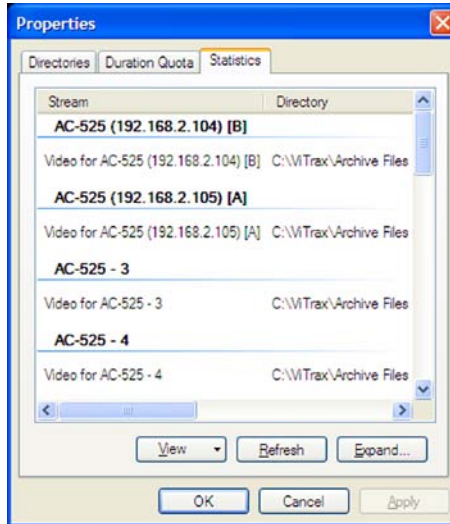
Properties

Directories | Duration Quota | Statistics

| Stream | Directory |
|---|---|
| **AC-525 (192.168.2.104) [B]** | |
| Video for AC-525 (192.168.2.104) [B] | C:\ViTrax\Archive Files |
| **AC-525 (192.168.2.105) [A]** | |
| Video for AC-525 (192.168.2.105) [A] | C:\ViTrax\Archive Files |
| **AC-525 - 3** | |
| Video for AC-525 - 3 | C:\ViTrax\Archive Files |
| **AC-525 - 4** | |
| Video for AC-525 - 4 | C:\ViTrax\Archive Files |

View | Refresh | Expand...

OK | Cancel | Apply